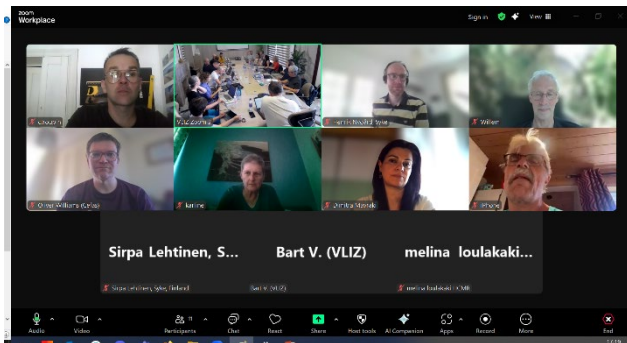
zoom
Workplace

Sign in

View

Claudia

VLIZ Zoom

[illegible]

Wilfer

Oliver Williams (Cefas)

Karine

Dimitra Mystaki

Phane

Sirpa Lehtinen, S...

Bart V. (VLIZ)

melina loulakaki...

Sirpa Lehtinen, Syke, Finland

Bart V. (VLIZ)

melina loulakaki HCMR

Audio

Video

Participants

Chat

React

Share

Host tools

AI Companion

Apps

Record

More

End